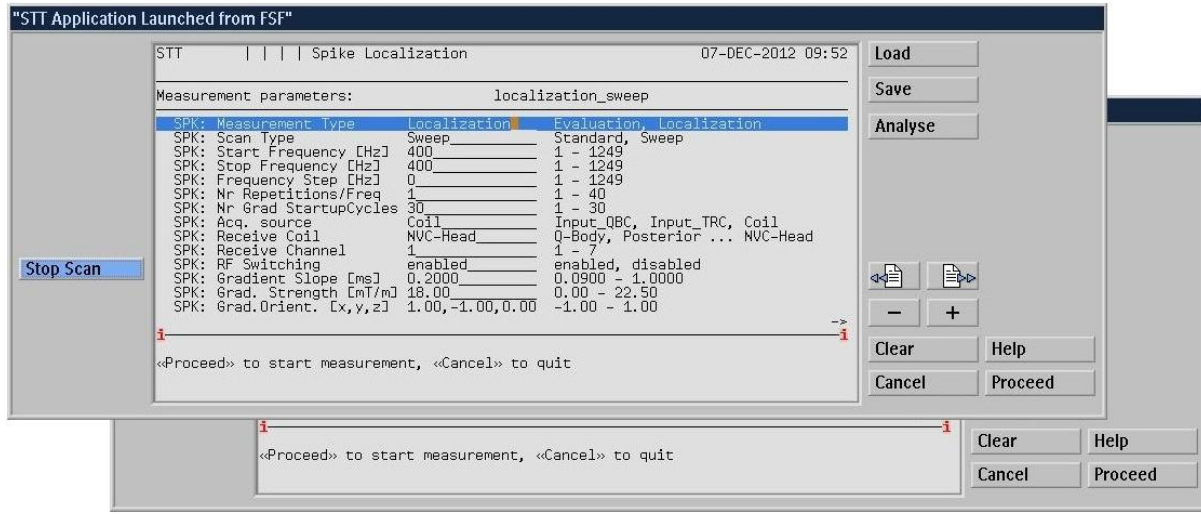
"STT Application Launched from FSF"

STT | | | | Spike Localization 07-DEC-2012 09:52

Measurement parameters: localization_sweep

| | | |
|---|---|---|
| SPK: Measurement Type | Localization | Evaluation, Localization |
| SPK: Scan Type | Sweep | Standard, Sweep |
| SPK: Start Frequency [Hz] | 400 | 1 - 1249 |
| SPK: Stop Frequency [Hz] | 400 | 1 - 1249 |
| SPK: Frequency Step [Hz] | 0 | 1 - 1249 |
| SPK: Nr Repetitions/Freq | 1 | 1 - 40 |
| SPK: Nr Grad StartupCycles | 30 | 1 - 30 |
| SPK: Acq. source | Coil | Input_QBC, Input_TRC, Coil |
| SPK: Receive Coil | NVC-Head | Q-Body, Posterior ... NVC-Head |
| SPK: Receive Channel | 1 | 1 - 7 |
| SPK: RF Switching | enabled | enabled, disabled |
| SPK: Gradient Slope [ms] | 0.2000 | 0.0900 - 1.0000 |
| SPK: Grad. Strength [mT/m] | 18.00 | 0.00 - 22.50 |
| SPK: Grad.Orient. [x,y,z] | 1.00,-1.00,0.00 | -1.00 - 1.00 |

->
i i

«Proceed» to start measurement, «Cancel» to quit

Load
Save
Analyse
Stop Scan
−
+
Clear
Help
Cancel
Proceed

i i

«Proceed» to start measurement, «Cancel» to quit

Clear
Help
Cancel
Proceed